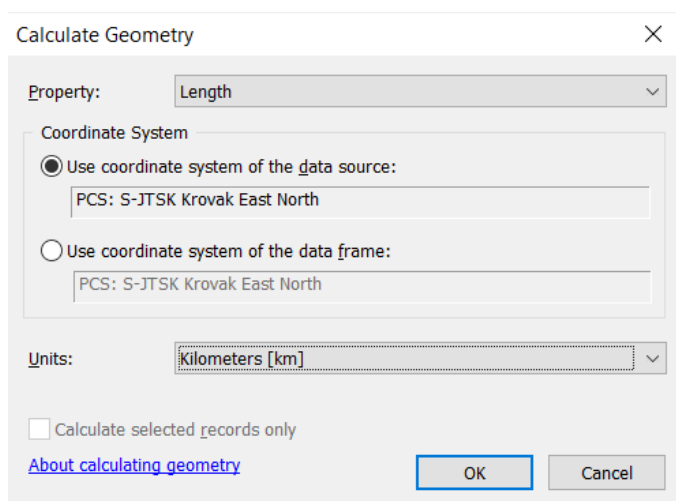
Calculate Geometry

Property: Length

Coordinate System

Use coordinate system of the data source:

PCS: S-JTSK Krovak East North

Use coordinate system of the data frame:

PCS: S-JTSK Krovak East North

Units: Kilometers [km]

Calculate selected records only

About calculating geometry

OK

Cancel